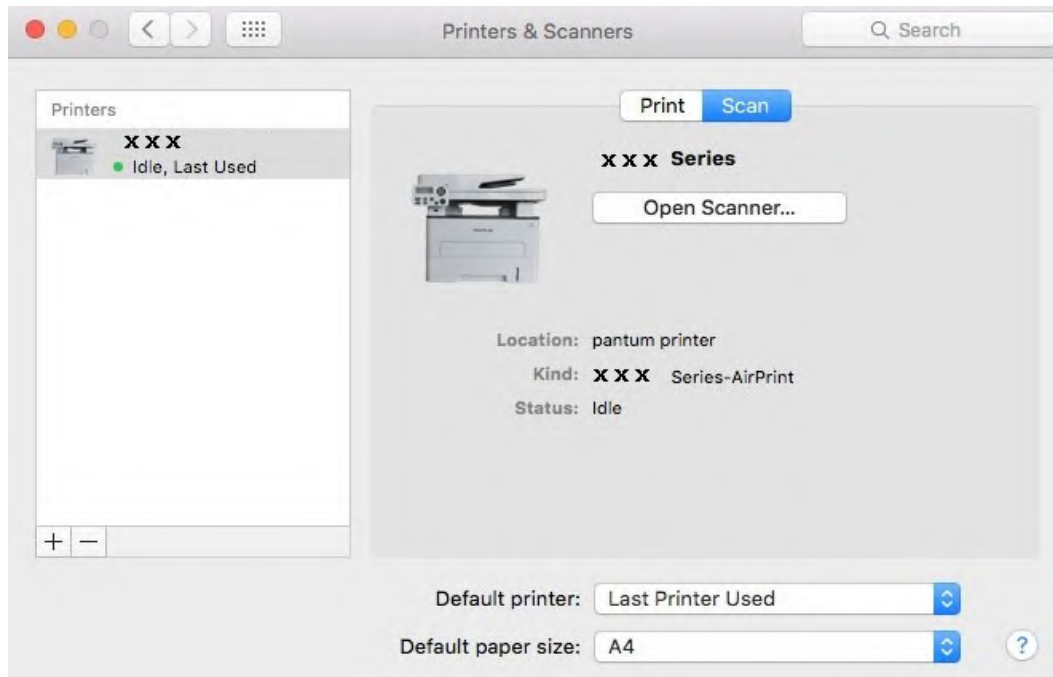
Printers & Scanners

Search

Printers

XXX
Idle, Last Used

+ −

Print Scan

XXX Series

Open Scanner...

Location: pantum printer
Kind: XXX Series-AirPrint
Status: Idle

Default printer: Last Printer Used

Default paper size: A4

?